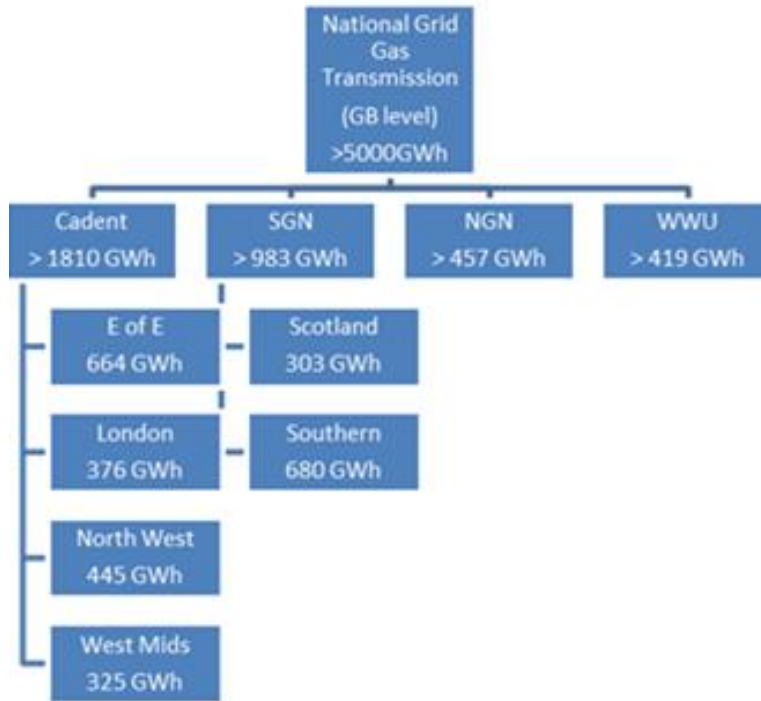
National Grid Gas Transmission (GB level) >5000GWh

Cadent > 1810 GWh

SGN > 983 GWh

NGN > 457 GWh

WWU > 419 GWh

E of E 664 GWh

London 376 GWh

North West 445 GWh

West Mids 325 GWh

Scotland 303 GWh

Southern 680 GWh